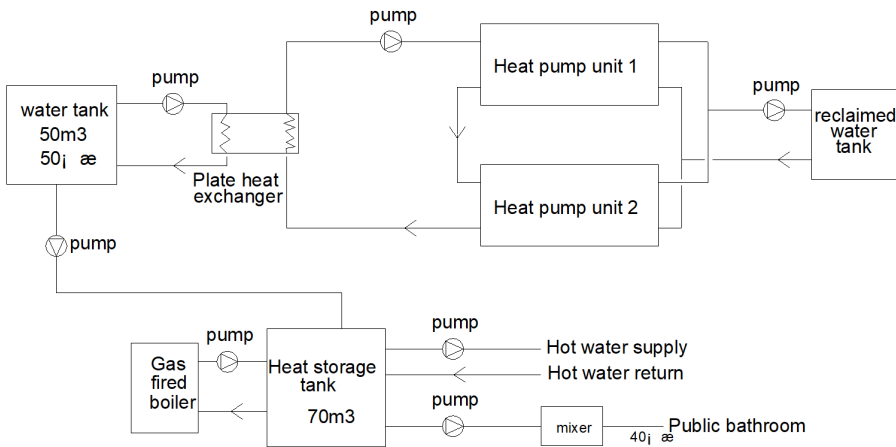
pump

pump

Heat pump unit 1

pump

water tank
50m3
50¡ æ

reclaimed water tank

Plate heat exchanger

Heat pump unit 2

pump

pump

pump

Gas fired boiler

Heat storage tank

70m3

Hot water supply

Hot water return

pump

mixer

Public bathroom

40¡ æ